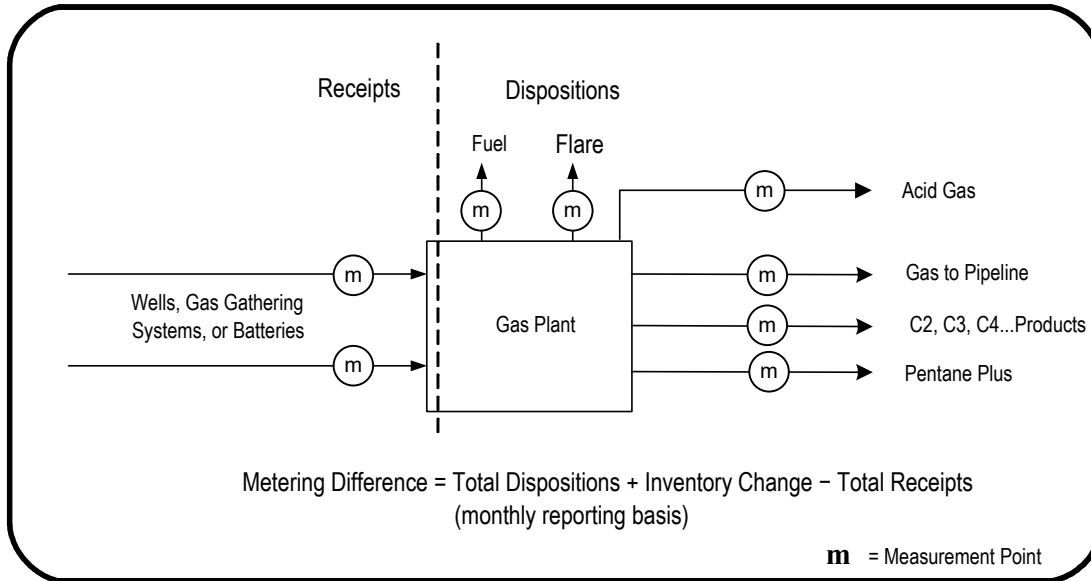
Receipts

Dispositions

Fuel

Flare

m

m

m

Acid Gas

m

Gas to Pipeline

Wells, Gas Gathering Systems, or Batteries

Gas Plant

m

C2, C3, C4...Products

m

m

Pentane Plus

m

Metering Difference = Total Dispositions + Inventory Change − Total Receipts (monthly reporting basis)

m = Measurement Point